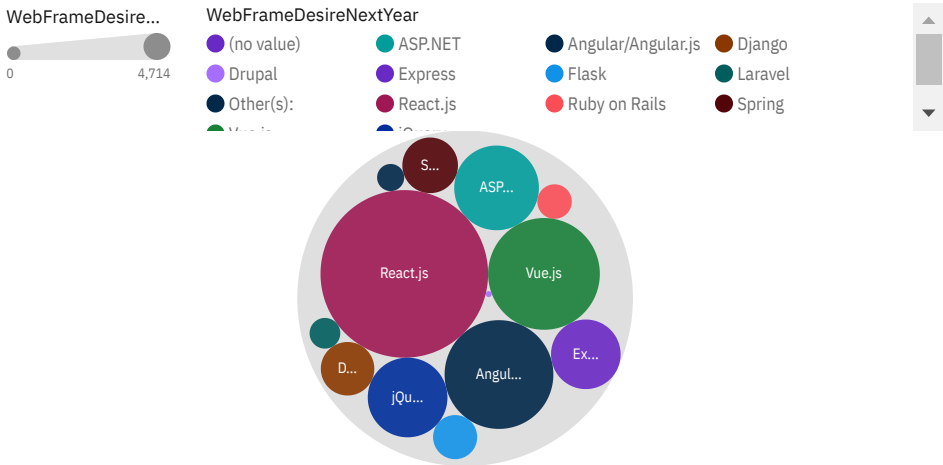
WebFrameDesire...

0

4,714

WebFrameDesireNextYear

(no value)
ASP.NET
Angular/Angular.js
Django
Drupal
Express
Flask
Laravel
Other(s):
React.js
Ruby on Rails
Spring
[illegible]
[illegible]

S...
ASP...
React.js
Vue.js
Ex...
D...
Angul...
jQu...